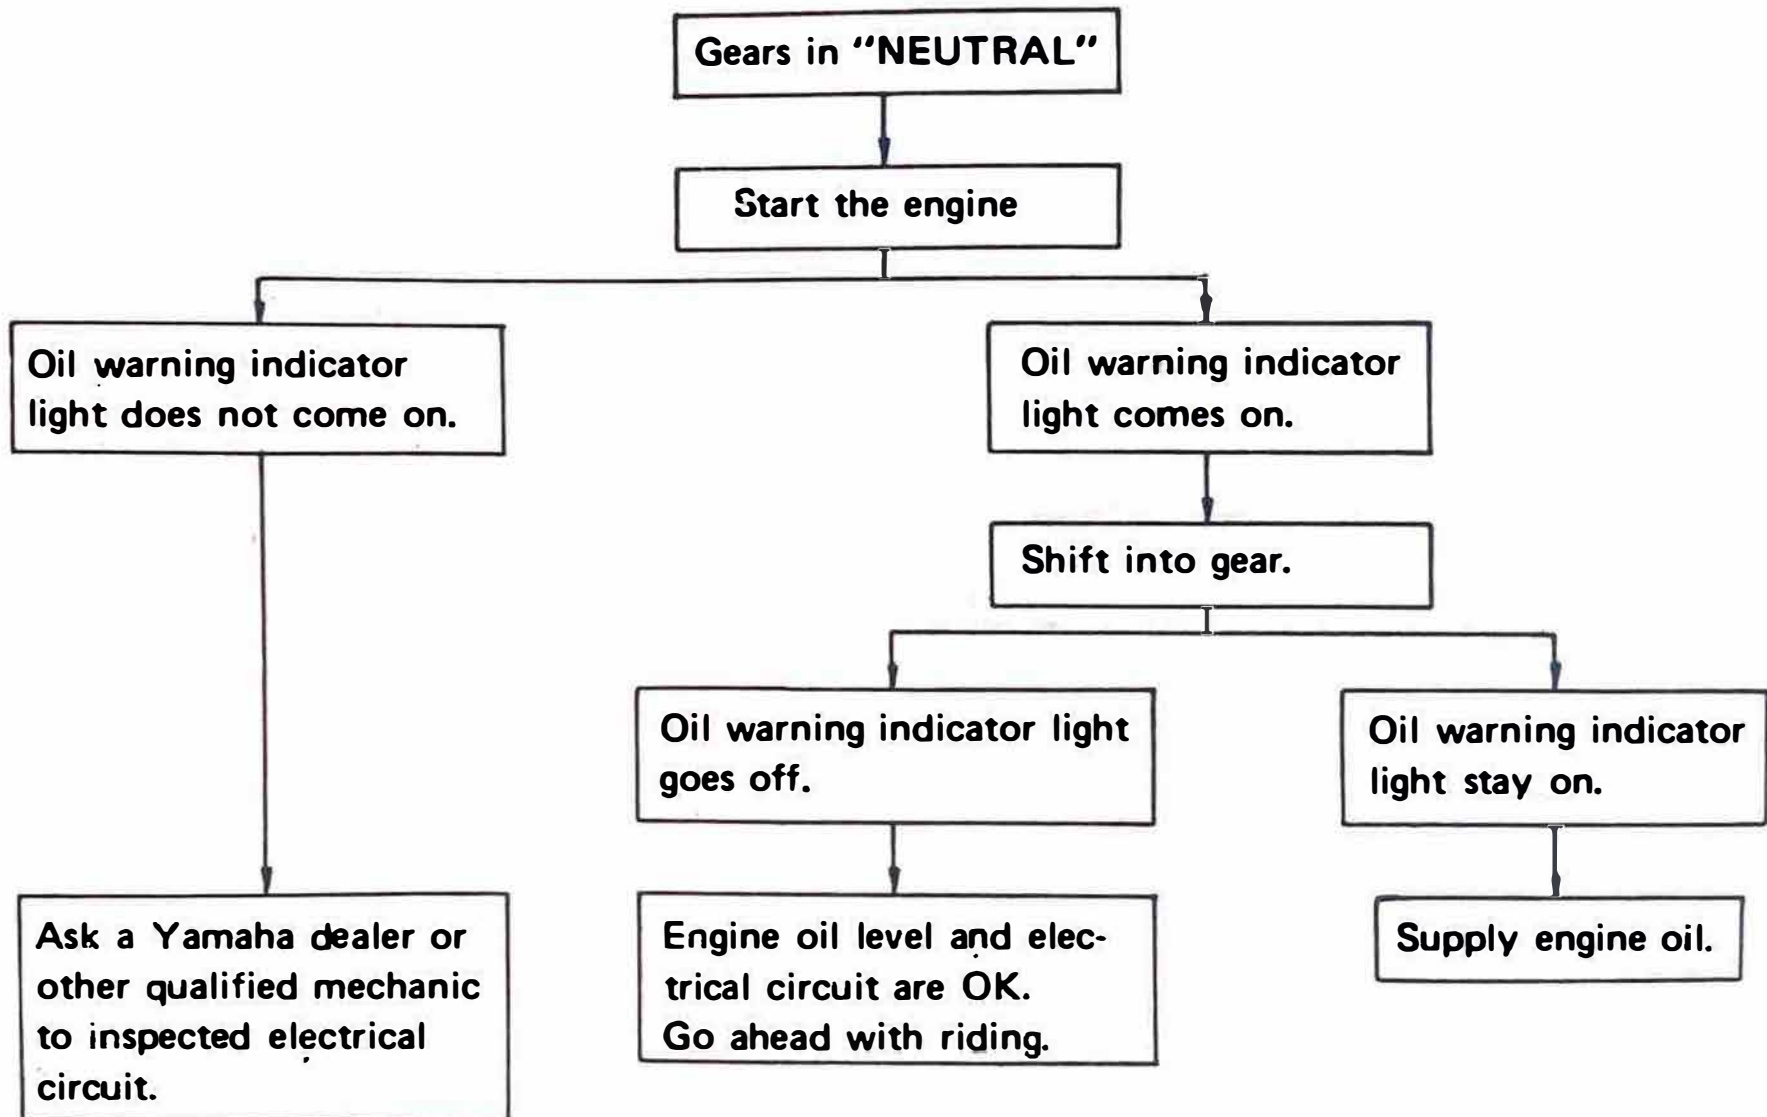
Gears in "NEUTRAL"

Start the engine

Oil warning indicator light does not come on.

Oil warning indicator light comes on.

Shift into gear.

Oil warning indicator light goes off.

Oil warning indicator light stay on.

Ask a Yamaha dealer or other qualified mechanic to inspected electrical circuit.

Engine oil level and electrical circuit are OK. Go ahead with riding.

Supply engine oil.